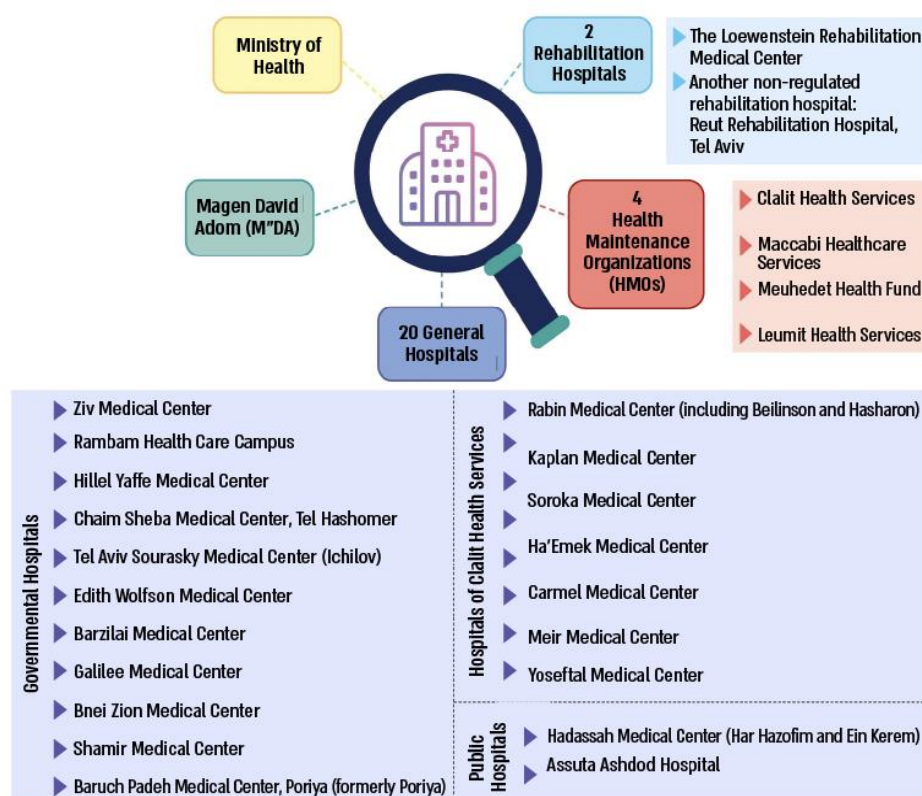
Ministry of Health

2 Rehabilitation Hospitals

The Loewenstein Rehabilitation Medical Center
Another non-regulated rehabilitation hospital: Reut Rehabilitation Hospital, Tel Aviv

Magen David Adom (M"DA)

4 Health Maintenance Organizations (HMOs)

Clalit Health Services
Maccabi Healthcare Services
Meuhedet Health Fund
Leumit Health Services

20 General Hospitals

Governmental Hospitals
Ziv Medical Center
Rambam Health Care Campus
Hillel Yaffe Medical Center
Chaim Sheba Medical Center, Tel Hashomer
Tel Aviv Sourasky Medical Center (Ichilov)
Edith Wolfson Medical Center
Barzilai Medical Center
Galilee Medical Center
Bnei Zion Medical Center
Shamir Medical Center
Baruch Padeh Medical Center, Poriya (formerly Poriya)

Hospitals of Clalit Health Services
Rabin Medical Center (including Beilinson and Hasharon)
Kaplan Medical Center
Soroka Medical Center
Ha'Emek Medical Center
Carmel Medical Center
Meir Medical Center
Yoseftal Medical Center

Public Hospitals
Hadassah Medical Center (Har Hazofim and Ein Kerem)
Assuta Ashdod Hospital